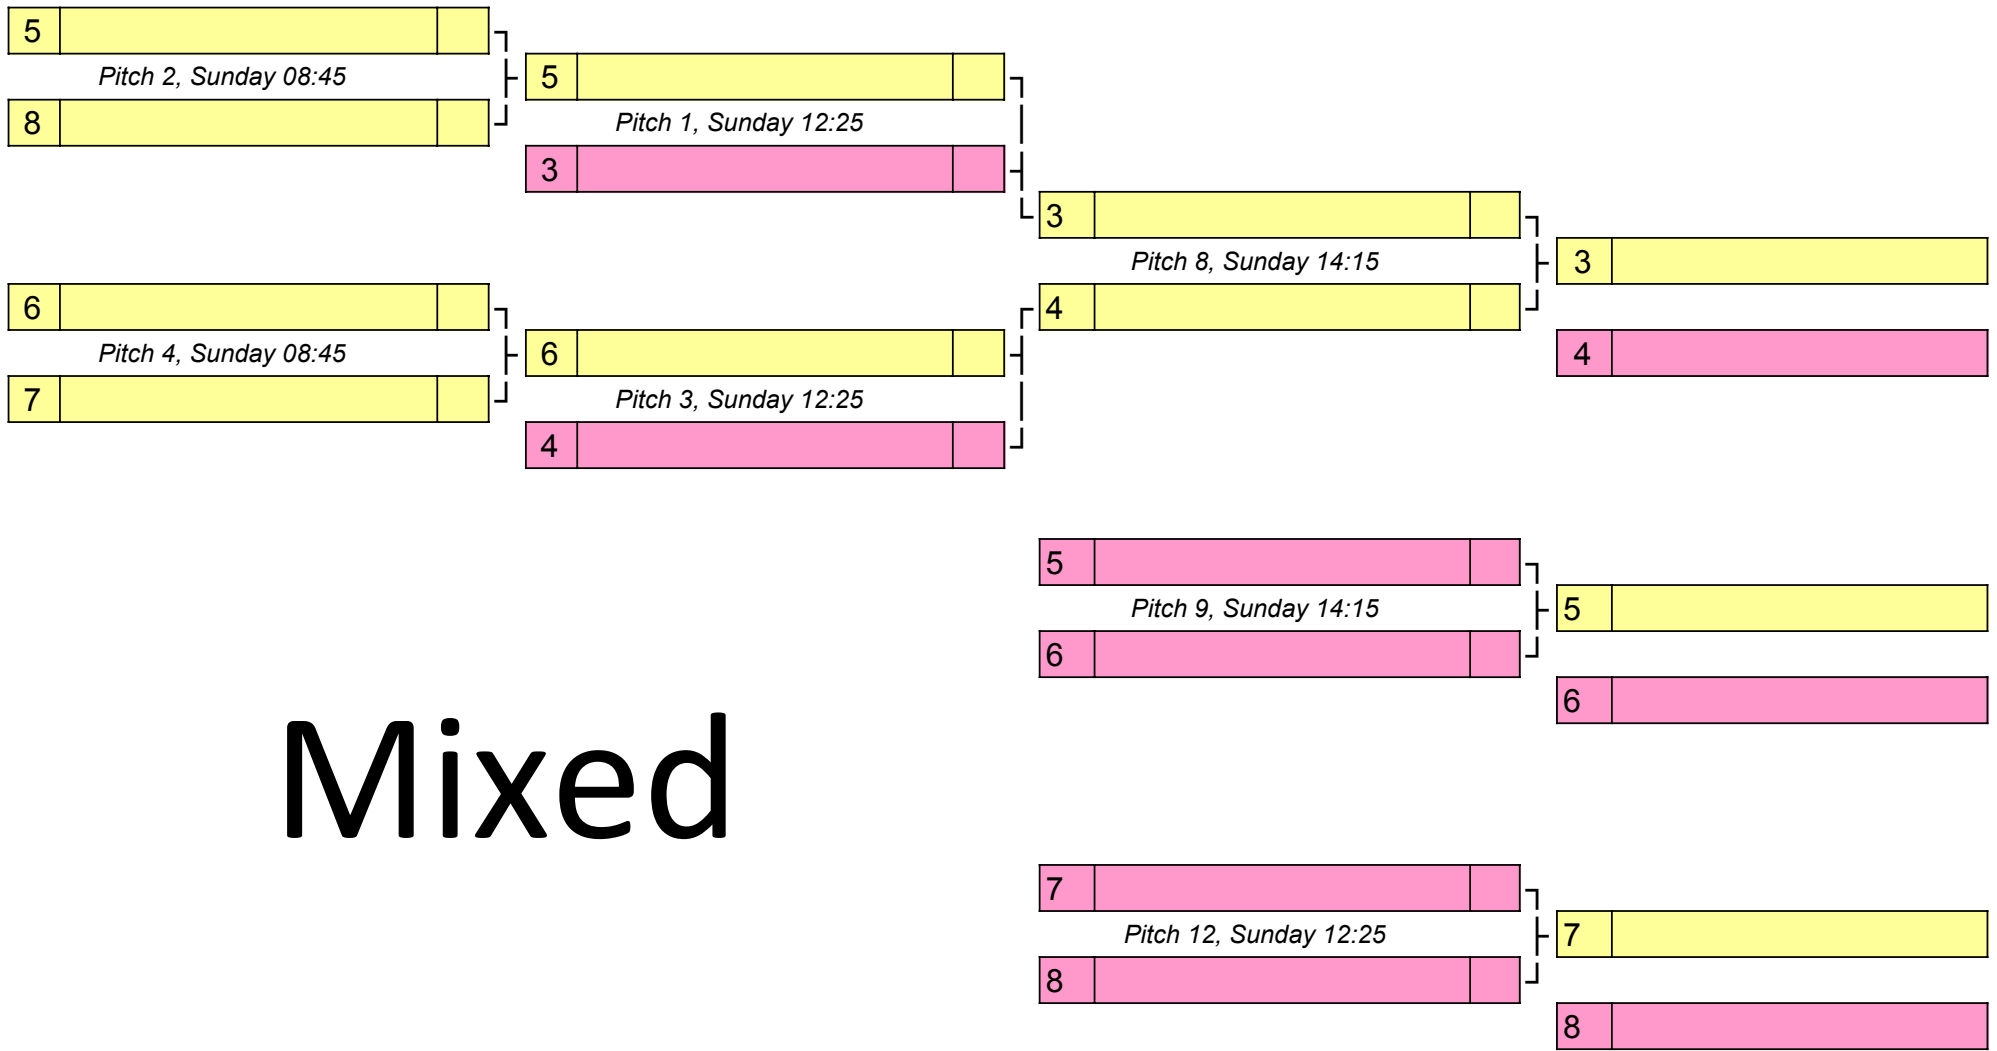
5
Pitch 2, Sunday 08:45
8

5
Pitch 1, Sunday 12:25
3

3
Pitch 8, Sunday 14:15
4

3
4

6
Pitch 4, Sunday 08:45
7

6
Pitch 3, Sunday 12:25
4

5
Pitch 9, Sunday 14:15
6

5
6

Mixed

7
Pitch 12, Sunday 12:25
8

7
8